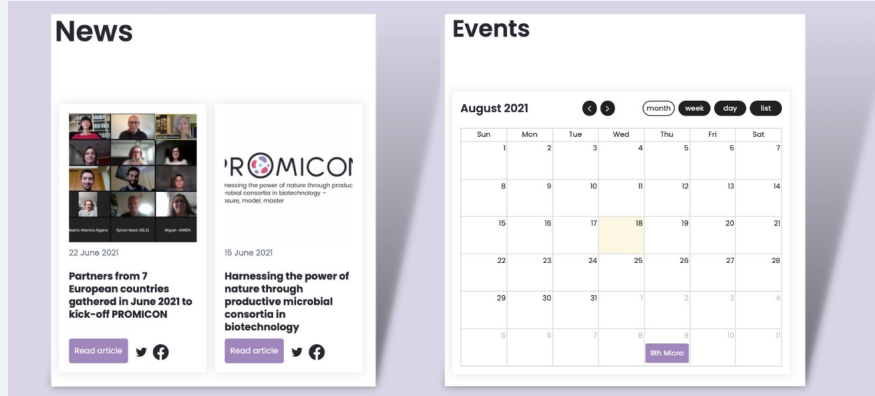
News

22 June 2021

Partners from 7 European countries gathered in June 2021 to kick-off PROMICON

Read article

PROMICON

rnessing the power of nature through productive microbial consortia in biotechnology – measure, model, master

15 June 2021

Harnessing the power of nature through productive microbial consortia in biotechnology

Read article

Events

August 2021

month week day list

| Sun | Mon | Tue | Wed | Thu | Fri | Sat |
|---|---|---|---|---|---|---|
| 1 | 2 | 3 | 4 | 5 | 6 | 7 |
| 8 | 9 | 10 | 11 | 12 | 13 | 14 |
| 15 | 16 | 17 | 18 | 19 | 20 | 21 |
| 22 | 23 | 24 | 25 | 26 | 27 | 28 |
| 29 | 30 | 31 | 1 | 2 | 3 | 4 |
| 5 | 6 | 7 | 8 | 9 9th Micro | 10 | 11 |